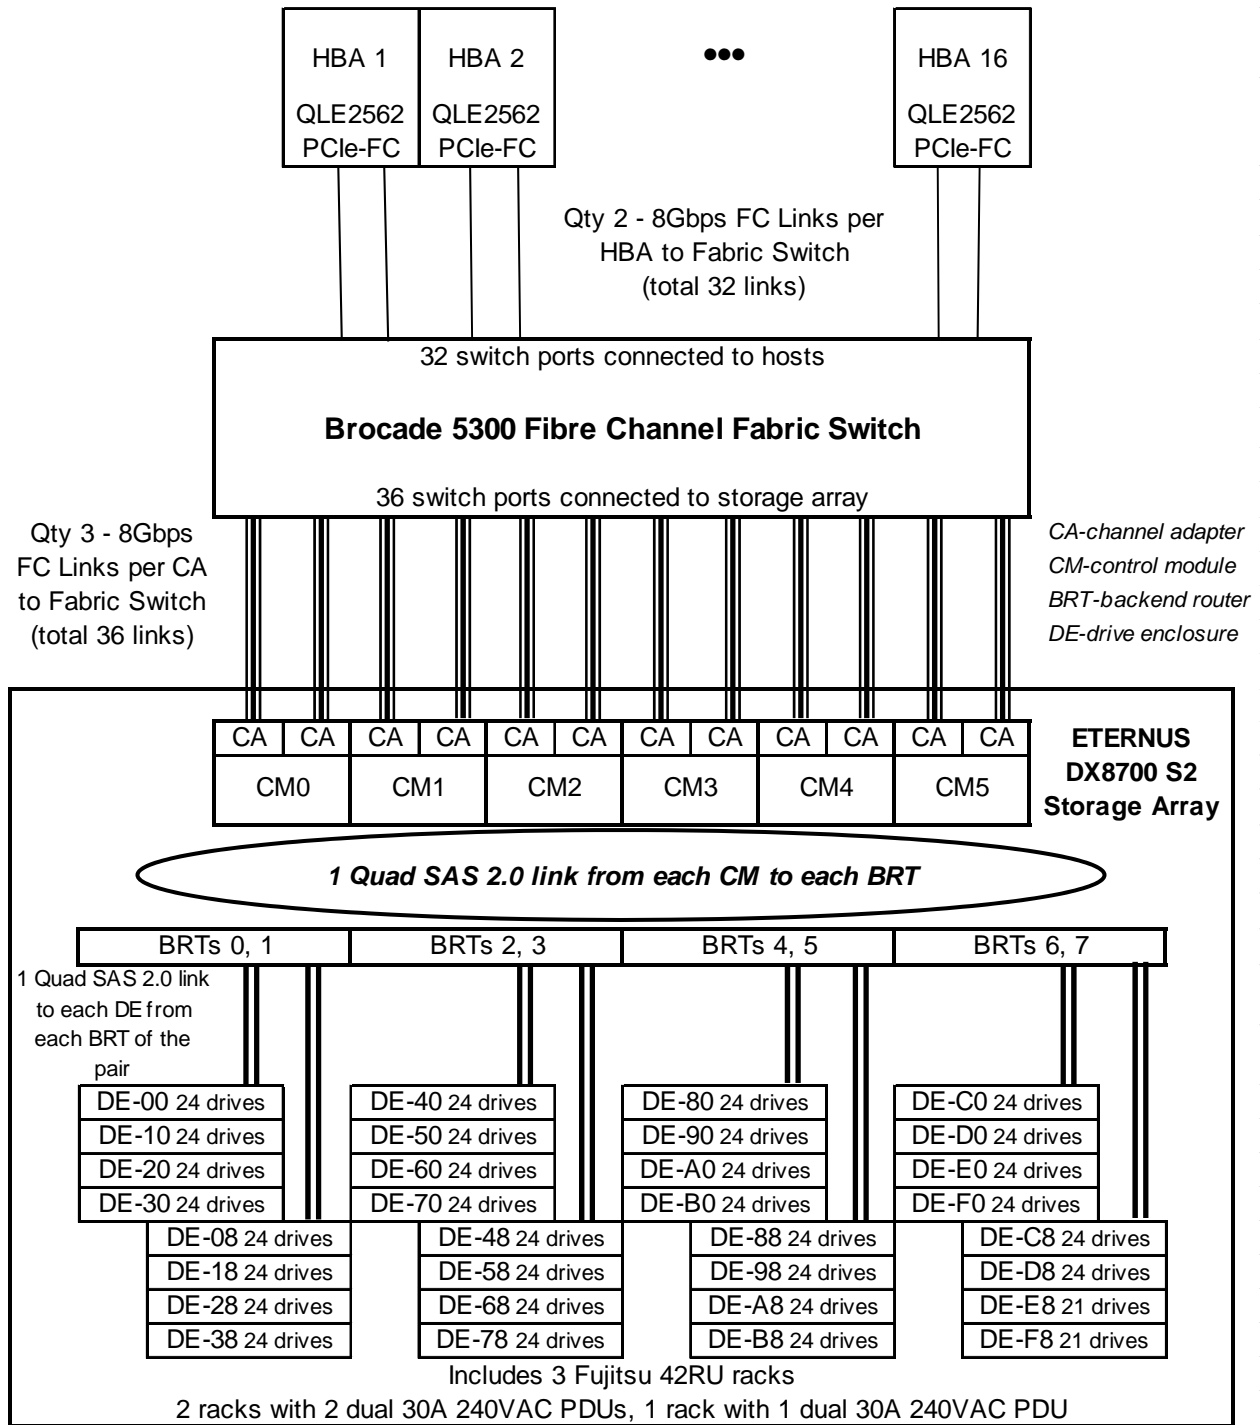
HBA 1
QLE2562
PCIe-FC

HBA 2
QLE2562
PCIe-FC

•••

HBA 16
QLE2562
PCIe-FC

Qty 2 - 8Gbps FC Links per HBA to Fabric Switch (total 32 links)

32 switch ports connected to hosts

**Brocade 5300 Fibre Channel Fabric Switch**

36 switch ports connected to storage array

Qty 3 - 8Gbps FC Links per CA to Fabric Switch (total 36 links)

*CA-channel adapter*
*CM-control module*
*BRT-backend router*
*DE-drive enclosure*

| CA | CA | CA | CA | CA | CA | CA | CA | CA | CA | CA | CA |
|---|---|---|---|---|---|---|---|---|---|---|---|
| CM0 | | CM1 | | CM2 | | CM3 | | CM4 | | CM5 | |

**ETERNUS DX8700 S2 Storage Array**

*1 Quad SAS 2.0 link from each CM to each BRT*

BRTs 0, 1
BRTs 2, 3
BRTs 4, 5
BRTs 6, 7

1 Quad SAS 2.0 link to each DE from each BRT of the pair

DE-00 24 drives
DE-10 24 drives
DE-20 24 drives
DE-30 24 drives
DE-08 24 drives
DE-18 24 drives
DE-28 24 drives
DE-38 24 drives

DE-40 24 drives
DE-50 24 drives
DE-60 24 drives
DE-70 24 drives
DE-48 24 drives
DE-58 24 drives
DE-68 24 drives
DE-78 24 drives

DE-80 24 drives
DE-90 24 drives
DE-A0 24 drives
DE-B0 24 drives
DE-88 24 drives
DE-98 24 drives
DE-A8 24 drives
DE-B8 24 drives

DE-C0 24 drives
DE-D0 24 drives
DE-E0 24 drives
DE-F0 24 drives
DE-C8 24 drives
DE-D8 24 drives
DE-E8 21 drives
DE-F8 21 drives

Includes 3 Fujitsu 42RU racks
2 racks with 2 dual 30A 240VAC PDUs, 1 rack with 1 dual 30A 240VAC PDU